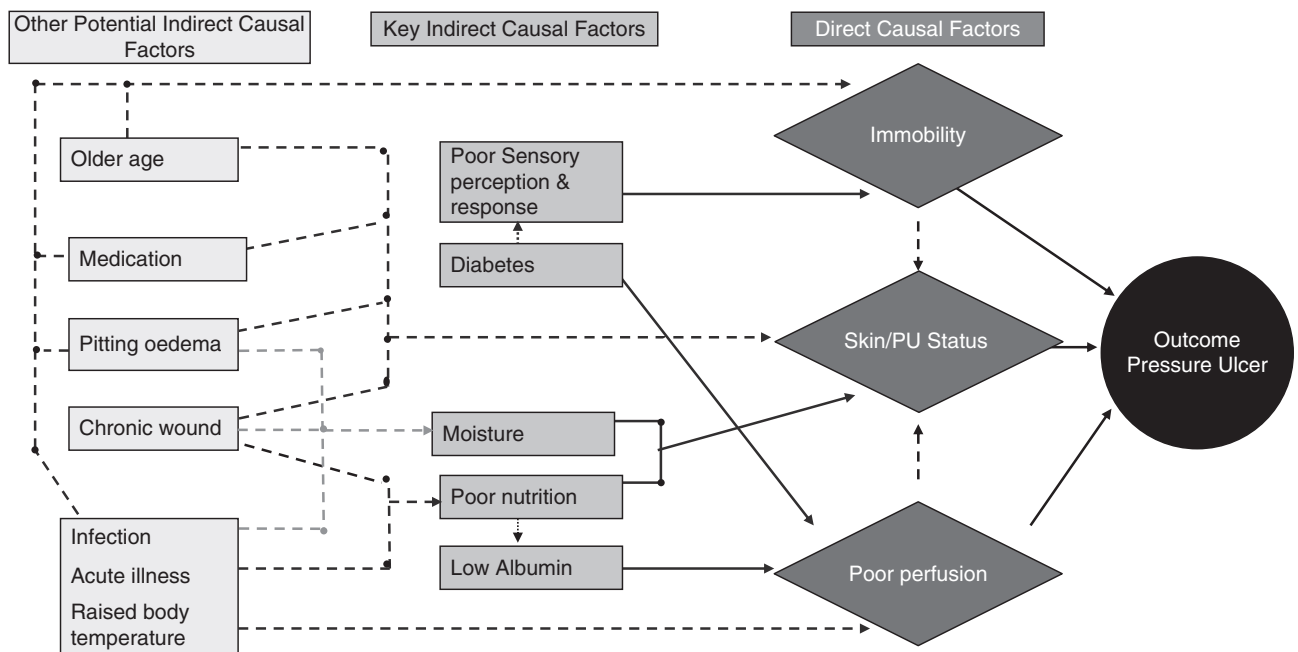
Other Potential Indirect Causal Factors

Key Indirect Causal Factors

Direct Causal Factors

Older age

Medication

Pitting oedema

Chronic wound

Infection

Acute illness

Raised body temperature

Poor Sensory perception & response

Diabetes

Moisture

Poor nutrition

Low Albumin

Immobility

Skin/PU Status

Poor perfusion

Outcome Pressure Ulcer